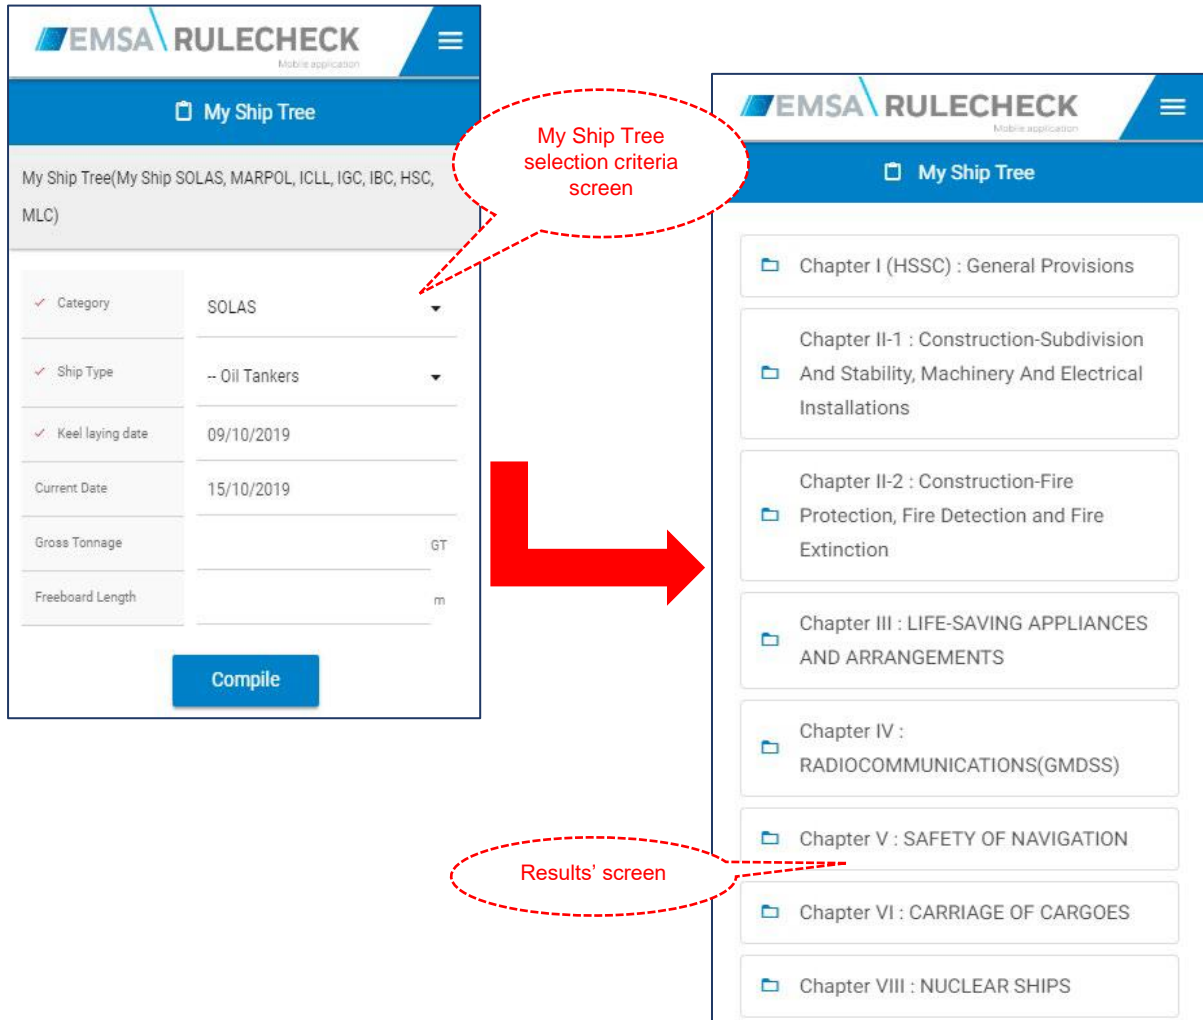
EMSA RULECHECK
Mobile application

My Ship Tree

My Ship Tree(My Ship SOLAS, MARPOL, ICLL, IGC, IBC, HSC, MLC)

| | |
|---|---|
| ✓ Category | SOLAS |
| ✓ Ship Type | -- Oil Tankers |
| ✓ Keel laying date | 09/10/2019 |
| Current Date | 15/10/2019 |
| Gross Tonnage | GT |
| Freeboard Length | m |

Compile

My Ship Tree selection criteria screen

EMSA RULECHECK
Mobile application

My Ship Tree

Chapter I (HSSC) : General Provisions

Chapter II-1 : Construction-Subdivision And Stability, Machinery And Electrical Installations

Chapter II-2 : Construction-Fire Protection, Fire Detection and Fire Extinction

Chapter III : LIFE-SAVING APPLIANCES AND ARRANGEMENTS

Chapter IV : RADIOCOMMUNICATIONS(GMDSS)

Chapter V : SAFETY OF NAVIGATION

Results' screen

Chapter VI : CARRIAGE OF CARGOES

Chapter VIII : NUCLEAR SHIPS